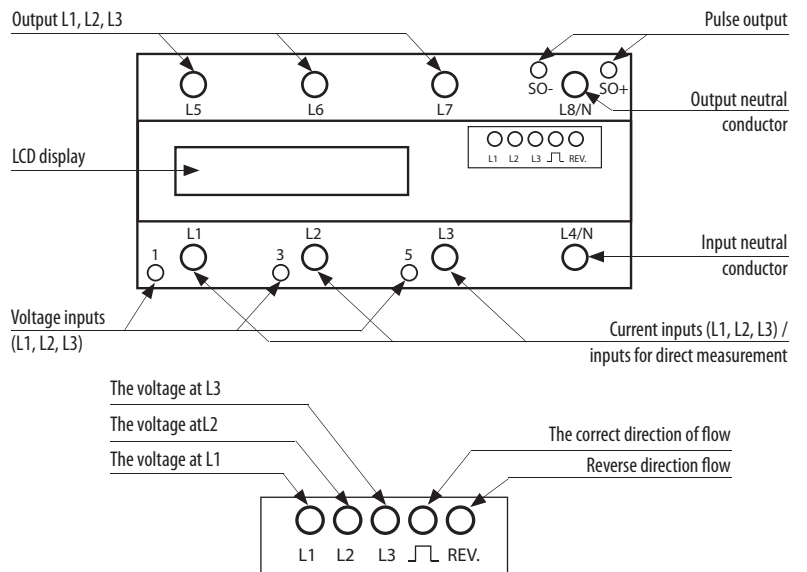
Output L1, L2, L3

Pulse output

L5

L6

L7

SO-

L8/N

SO+

Output neutral conductor

LCD display

L1 L2 L3 ⎍ REV.

L1

L2

L3

L4/N

1

3

5

Input neutral conductor

Voltage inputs (L1, L2, L3)

Current inputs (L1, L2, L3) / inputs for direct measurement

The voltage at L3

The voltage atL2

The voltage at L1

The correct direction of flow

Reverse direction flow

L1 L2 L3 ⎍ REV.